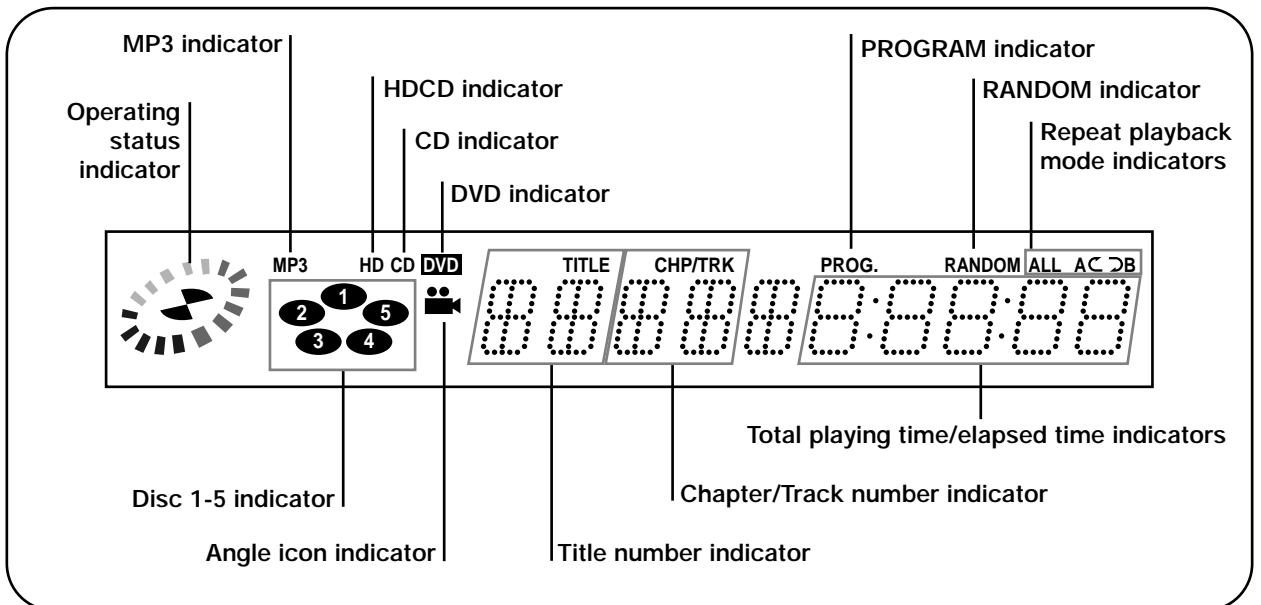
MP3 indicator

HDCD indicator

Operating status indicator

CD indicator

DVD indicator

PROGRAM indicator

RANDOM indicator

Repeat playback mode indicators

MP3 HD CD DVD

TITLE CHP/TRK

PROG. RANDOM ALL A B

1 2 5 3 4

Total playing time/elapsed time indicators

Disc 1-5 indicator

Chapter/Track number indicator

Angle icon indicator

Title number indicator